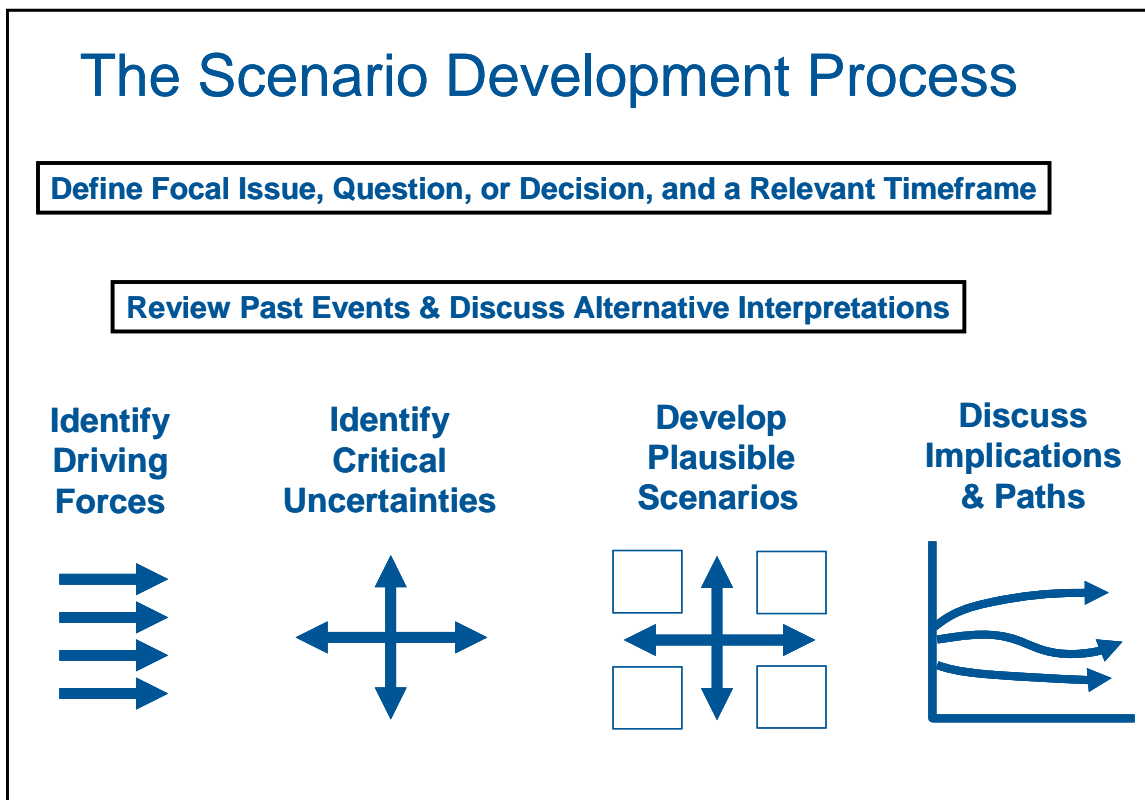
The Scenario Development Process

Define Focal Issue, Question, or Decision, and a Relevant Timeframe

Review Past Events & Discuss Alternative Interpretations

Identify Driving Forces

Identify Critical Uncertainties

Develop Plausible Scenarios

Discuss Implications & Paths